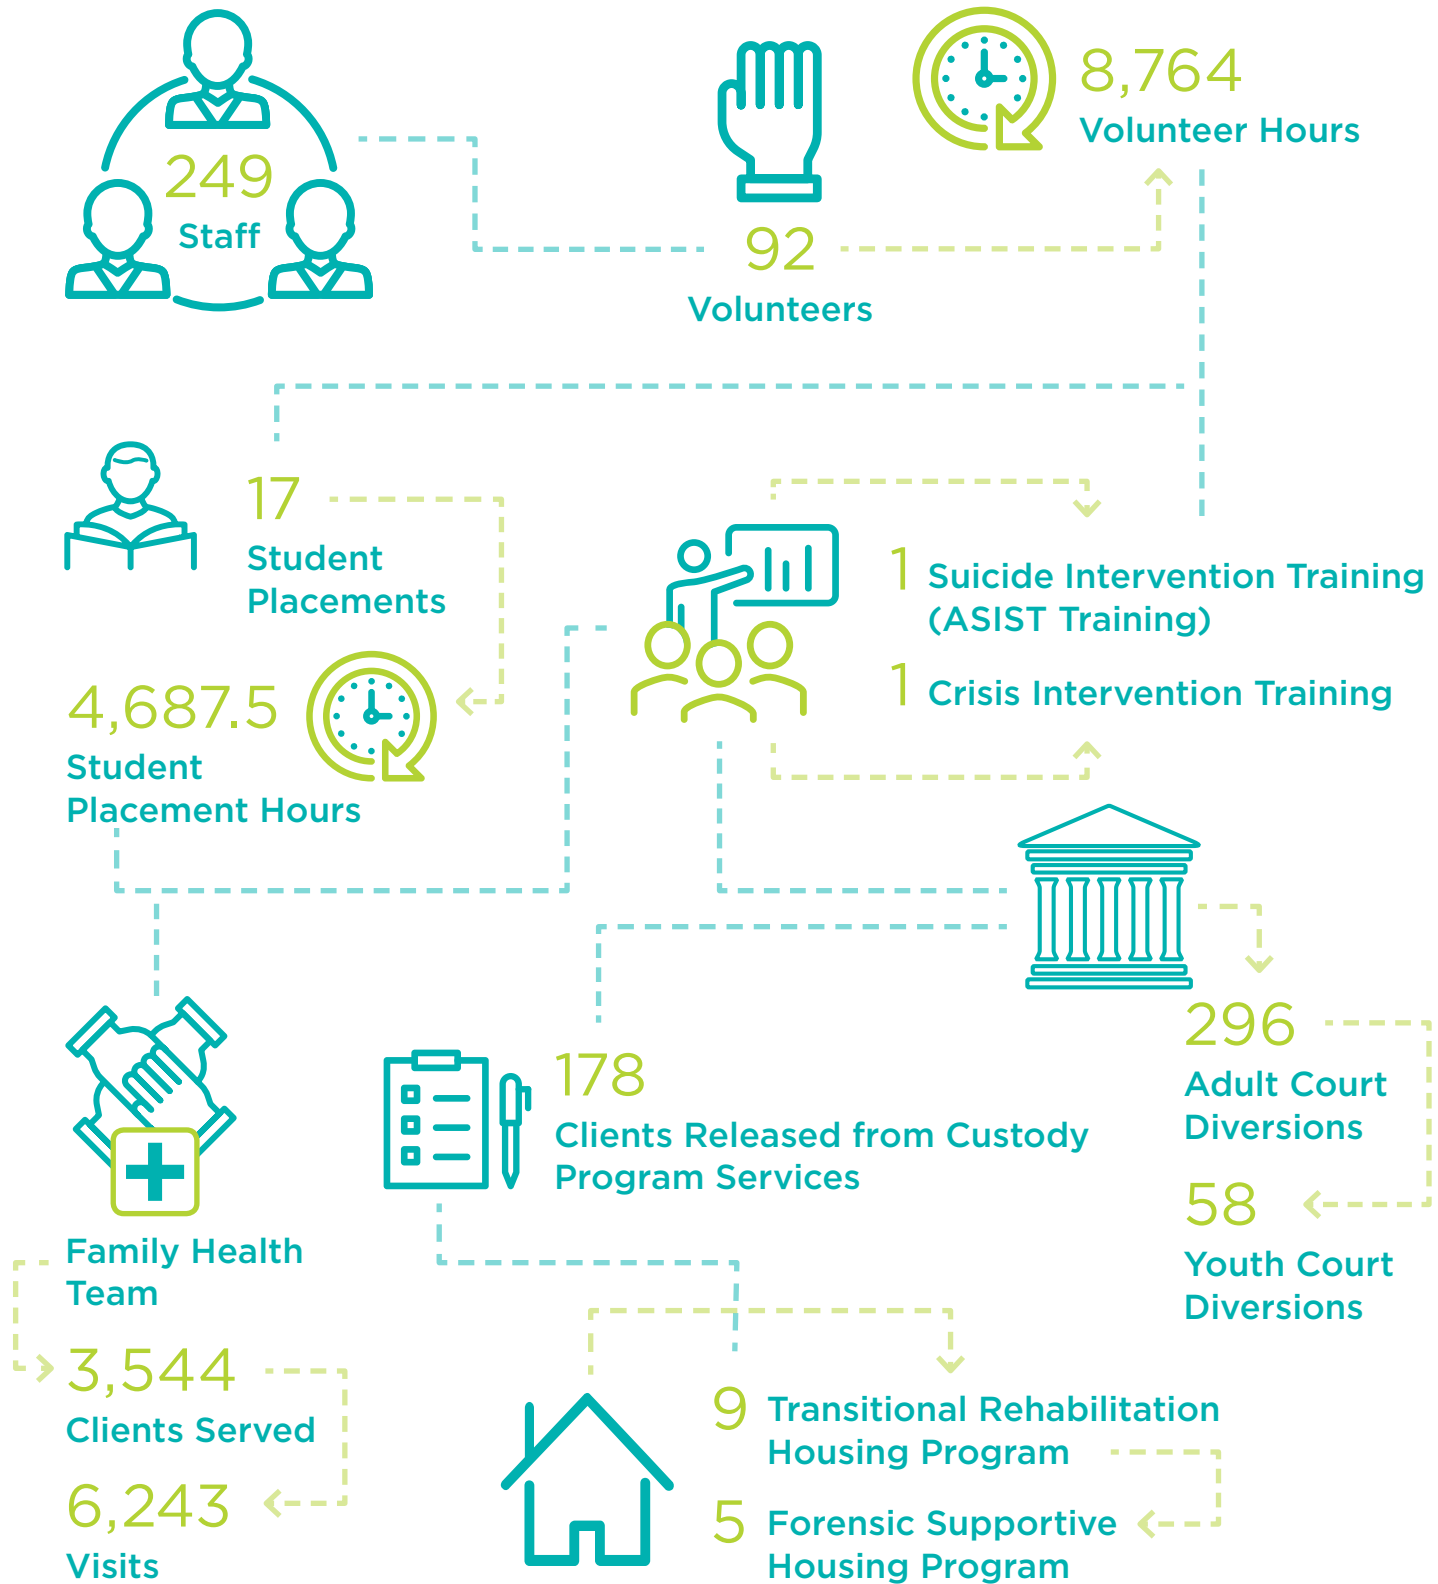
249
Staff

92
Volunteers

8,764
Volunteer Hours

17
Student Placements

4,687.5
Student Placement Hours

1 Suicide Intervention Training (ASIST Training)

1 Crisis Intervention Training

296
Adult Court Diversions

58
Youth Court Diversions

Family Health Team

3,544
Clients Served

6,243
Visits

178
Clients Released from Custody Program Services

9 Transitional Rehabilitation Housing Program

5 Forensic Supportive Housing Program